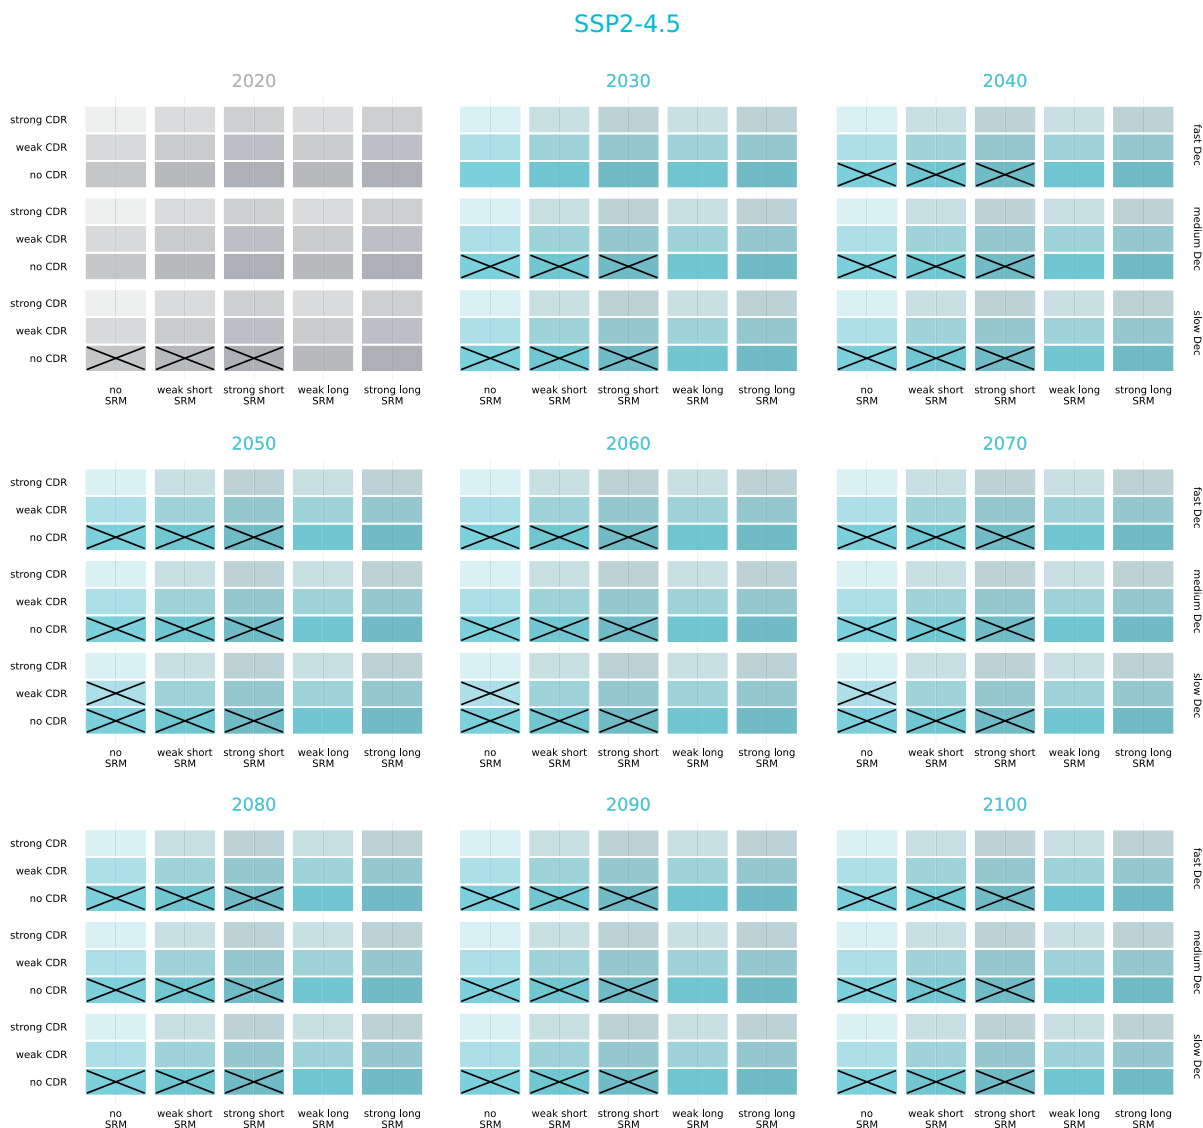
SSP2-4.5

2020

strong CDR
weak CDR
no CDR
strong CDR
weak CDR
no CDR
strong CDR
weak CDR
no CDR

no SRM
weak short SRM
strong short SRM
weak long SRM
strong long SRM

2030

no SRM
weak short SRM
strong short SRM
weak long SRM
strong long SRM

2040

fast Dec
medium Dec
slow Dec

no SRM
weak short SRM
strong short SRM
weak long SRM
strong long SRM

2050

strong CDR
weak CDR
no CDR
strong CDR
weak CDR
no CDR
strong CDR
weak CDR
no CDR

no SRM
weak short SRM
strong short SRM
weak long SRM
strong long SRM

2060

no SRM
weak short SRM
strong short SRM
weak long SRM
strong long SRM

2070

fast Dec
medium Dec
slow Dec

no SRM
weak short SRM
strong short SRM
weak long SRM
strong long SRM

2080

strong CDR
weak CDR
no CDR
strong CDR
weak CDR
no CDR
strong CDR
weak CDR
no CDR

no SRM
weak short SRM
strong short SRM
weak long SRM
strong long SRM

2090

no SRM
weak short SRM
strong short SRM
weak long SRM
strong long SRM

2100

fast Dec
medium Dec
slow Dec

no SRM
weak short SRM
strong short SRM
weak long SRM
strong long SRM